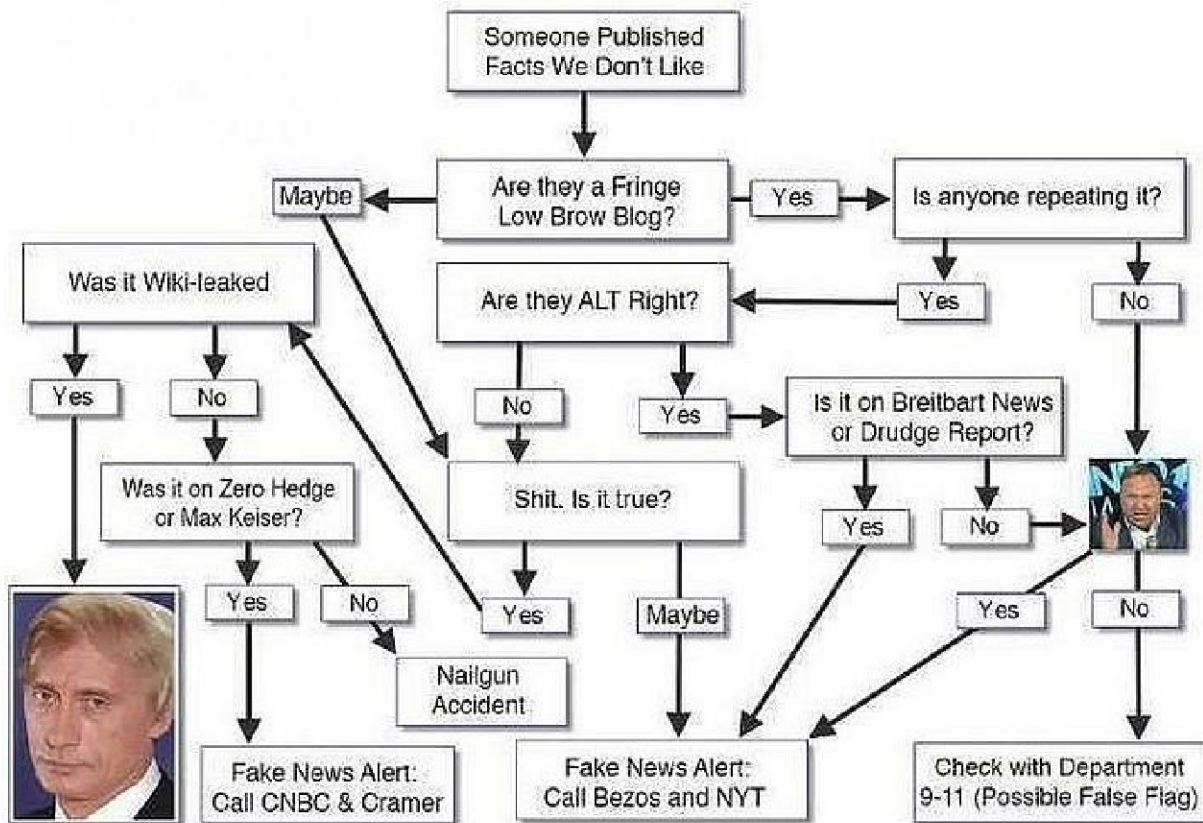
Someone Published Facts We Don't Like

Are they a Fringe Low Brow Blog?

Maybe

Yes

Is anyone repeating it?

Was it Wiki-leaked

Are they ALT Right?

Yes

No

Yes

No

No

Yes

Is it on Breitbart News or Drudge Report?

Was it on Zero Hedge or Max Keiser?

Shit. Is it true?

Yes

No

Yes

No

Yes

Maybe

Yes

No

Nailgun Accident

Fake News Alert: Call CNBC & Cramer

Fake News Alert: Call Bezos and NYT

Check with Department 9-11 (Possible False Flag)